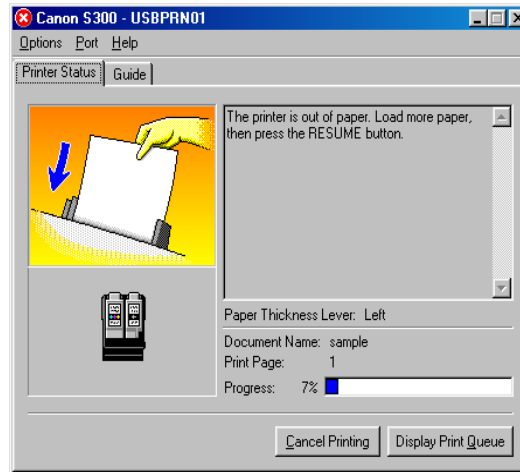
Canon S300 - USBPRN01

Options Port Help

Printer Status Guide

The printer is out of paper. Load more paper, then press the RESUME button.

Paper Thickness Lever: Left

Document Name: sample
Print Page: 1
Progress: 7%

Cancel Printing
Display Print Queue